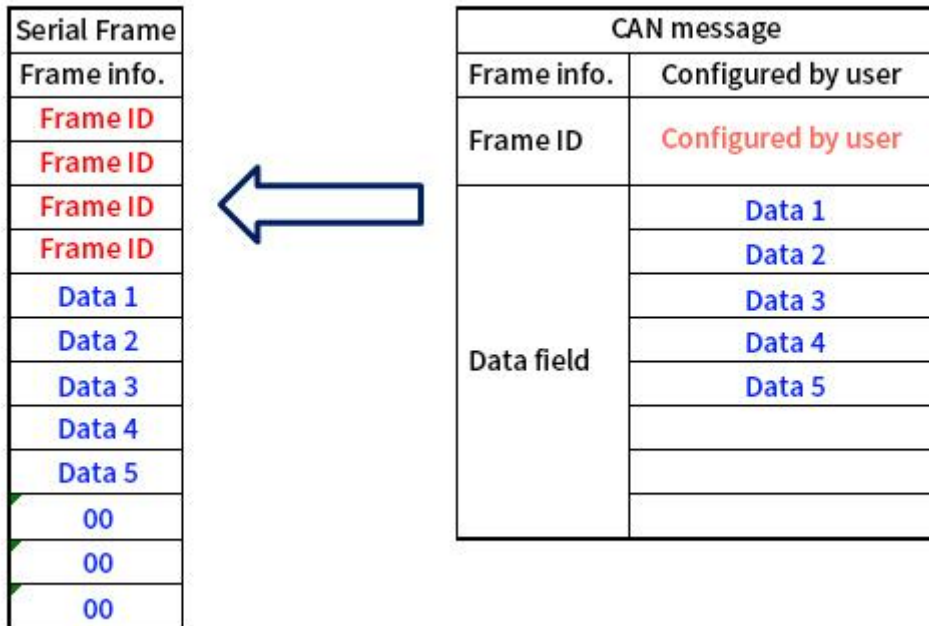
| Serial Frame |
|---|
| Frame info. |
| Frame ID |
| Frame ID |
| Frame ID |
| Frame ID |
| Data 1 |
| Data 2 |
| Data 3 |
| Data 4 |
| Data 5 |
| 00 |
| 00 |
| 00 |

| CAN message | |
|---|---|
| Frame info. | Configured by user |
| Frame ID | Configured by user |
| Data field | Data 1 |
| | Data 2 |
| | Data 3 |
| | Data 4 |
| | Data 5 |
| | |
| | |
| | |